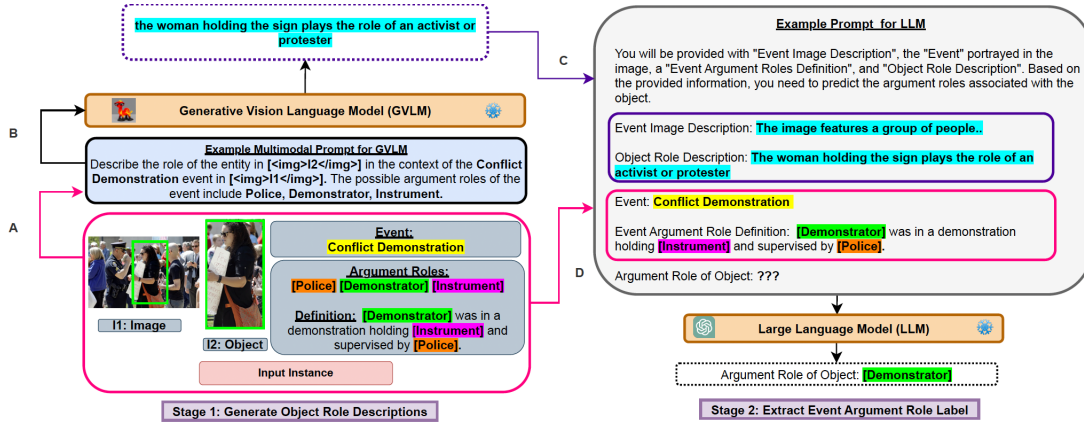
the woman holding the sign plays the role of an activist or protester

Generative Vision Language Model (GVLM)

B

Example Multimodal Prompt for GVLM
Describe the role of the entity in [<img>I2</img>] in the context of the Conflict Demonstration event in [<img>I1</img>]. The possible argument roles of the event include Police, Demonstrator, Instrument.

A

I1: Image

I2: Object

Event:
Conflict Demonstration

Argument Roles:
[Police] [Demonstrator] [Instrument]

Definition: [Demonstrator] was in a demonstration holding [Instrument] and supervised by [Police].

Input Instance

Stage 1: Generate Object Role Descriptions

C

D

Example Prompt for LLM

You will be provided with "Event Image Description", the "Event" portrayed in the image, a "Event Argument Roles Definition", and "Object Role Description". Based on the provided information, you need to predict the argument roles associated with the object.

Event Image Description: The image features a group of people..

Object Role Description: The woman holding the sign plays the role of an activist or protester

Event: Conflict Demonstration

Event Argument Role Definition: [Demonstrator] was in a demonstration holding [Instrument] and supervised by [Police].

Argument Role of Object: ???

Large Language Model (LLM)

Argument Role of Object: [Demonstrator]

Stage 2: Extract Event Argument Role Label